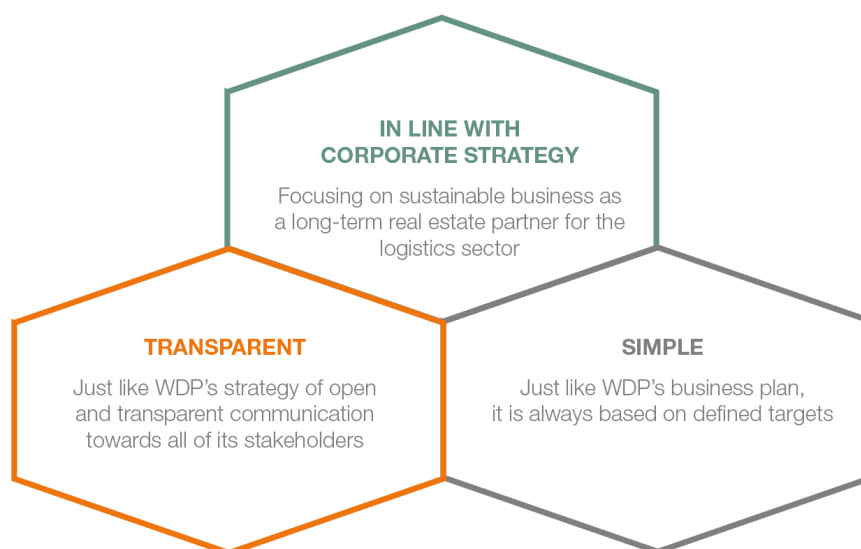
IN LINE WITH CORPORATE STRATEGY

Focusing on sustainable business as a long-term real estate partner for the logistics sector

TRANSPARENT

Just like WDP's strategy of open and transparent communication towards all of its stakeholders

SIMPLE

Just like WDP's business plan, it is always based on defined targets